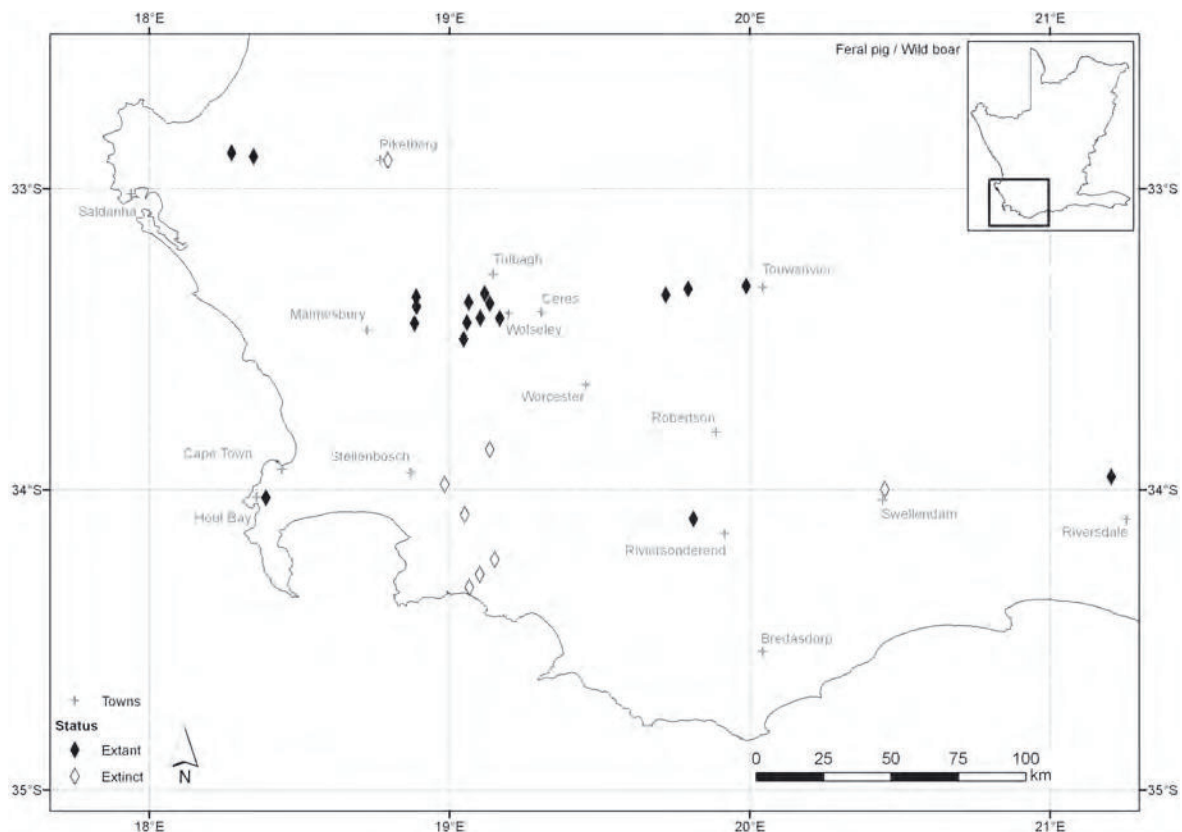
18°E
19°E
20°E
21°E

Feral pig / Wild boar

33°S
33°S
34°S
34°S
35°S
35°S

Piketberg
Saldanha
Tulbagh
Touwsrivier
Ceres
Malmesbury
Wolseley
Worcester
Robertson
Cape Town
Stellenbosch
Hout Bay
Swellendam
Riversdale
Riviersonderend
Bredasdorp

Towns
Status
Extant
Extinct
N

0 25 50 75 100
km

18°E
19°E
20°E
21°E